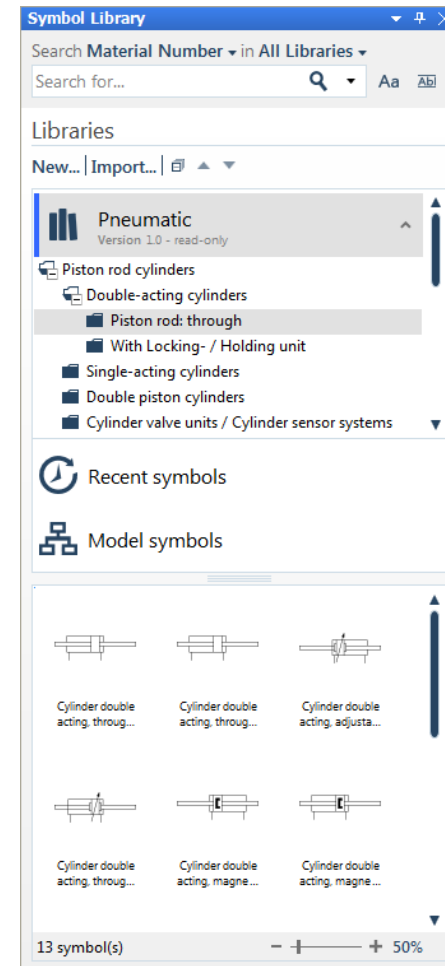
Symbol Library

Search Material Number in All Libraries

Search for...

Aa

Libraries

New... | Import...

Pneumatic
Version 1.0 - read-only

Piston rod cylinders
Double-acting cylinders
Piston rod: through
With Locking- / Holding unit
Single-acting cylinders
Double piston cylinders
Cylinder valve units / Cylinder sensor systems

Recent symbols

Model symbols

Cylinder double acting, throug...
Cylinder double acting, throug...
Cylinder double acting, adjusta...
Cylinder double acting, throug...
Cylinder double acting, magne...
Cylinder double acting, magne...

13 symbol(s)
50%